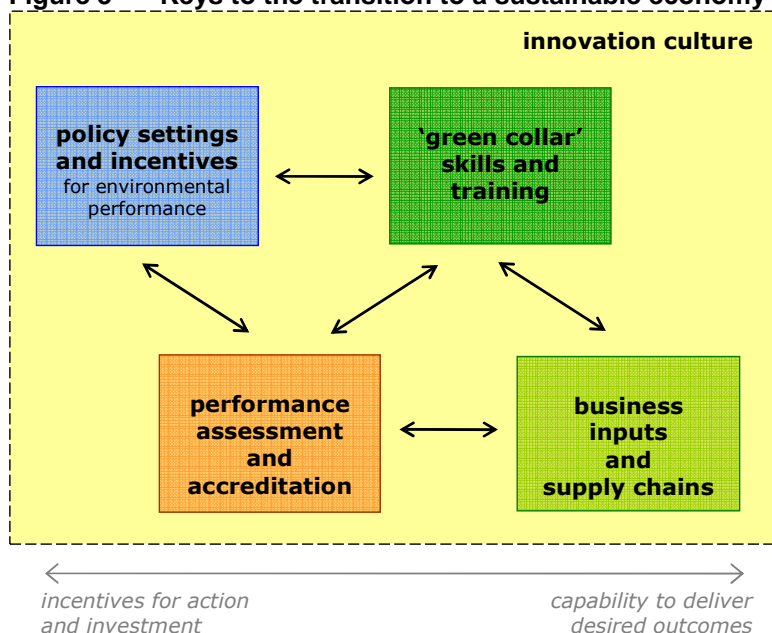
Figure 6 Keys to the transition to a sustainable economy

innovation culture

policy settings and incentives for environmental performance

'green collar' skills and training

performance assessment and accreditation

business inputs and supply chains

incentives for action and investment

capability to deliver desired outcomes